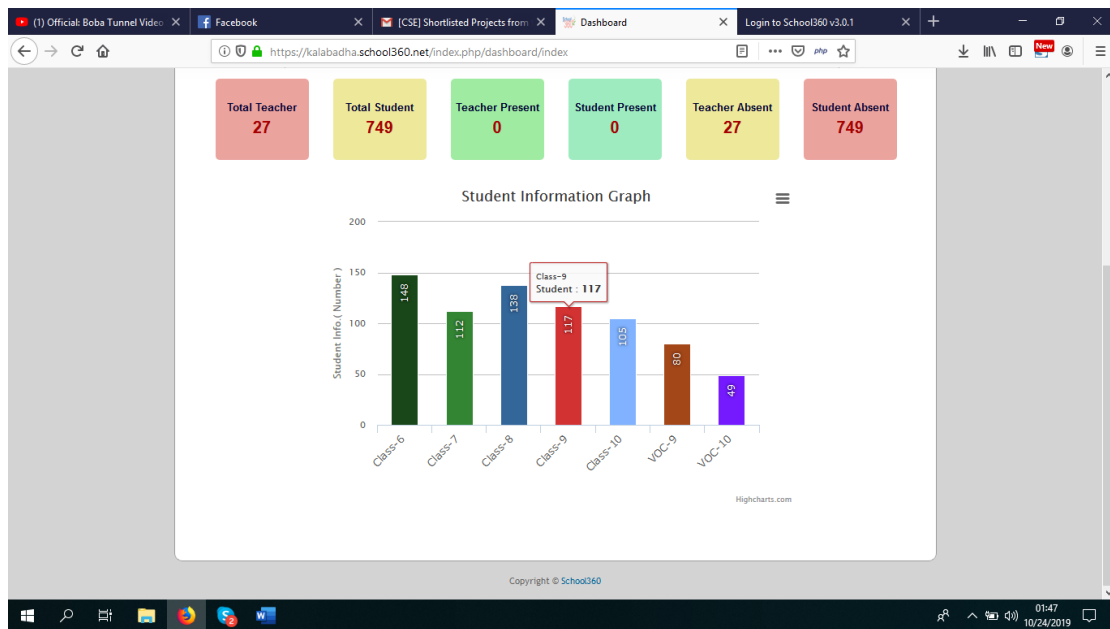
(1) Official: Boba Tunnel Video
Facebook
[CSE] Shortlisted Projects from
Dashboard
Login to School360 v3.0.1

https://kalabadha.school360.net/index.php/dashboard/index

New

| Total Teacher | Total Student | Teacher Present | Student Present | Teacher Absent | Student Absent |
|---|---|---|---|---|---|
| 27 | 749 | 0 | 0 | 27 | 749 |

Student Information Graph

200
150
100
50
0

Student Info.( Number )

148
112
138
117
105
80
49

Class-9
Student : 117

Class-6
Class-7
Class-8
Class-9
Class-10
VOC-9
VOC-10

Highcharts.com

Copyright © School360

01:47
10/24/2019